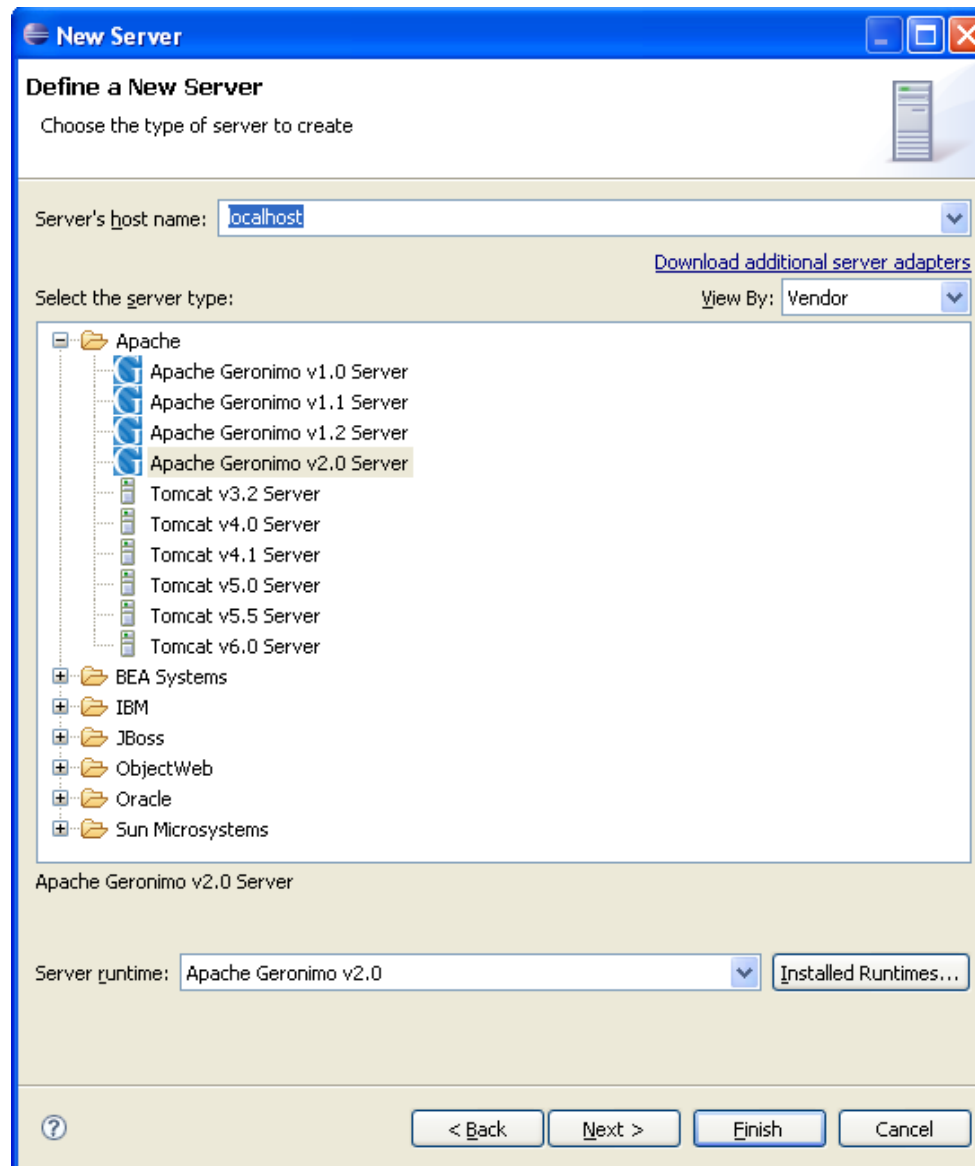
New Server

Define a New Server

Choose the type of server to create

Server's host name: localhost

Download additional server adapters

Select the server type:

View By: Vendor

Apache
Apache Geronimo v1.0 Server
Apache Geronimo v1.1 Server
Apache Geronimo v1.2 Server
Apache Geronimo v2.0 Server
Tomcat v3.2 Server
Tomcat v4.0 Server
Tomcat v4.1 Server
Tomcat v5.0 Server
Tomcat v5.5 Server
Tomcat v6.0 Server
BEA Systems
IBM
JBoss
ObjectWeb
Oracle
Sun Microsystems

Apache Geronimo v2.0 Server

Server runtime: Apache Geronimo v2.0

Installed Runtimes...

< Back

Next >

Finish

Cancel